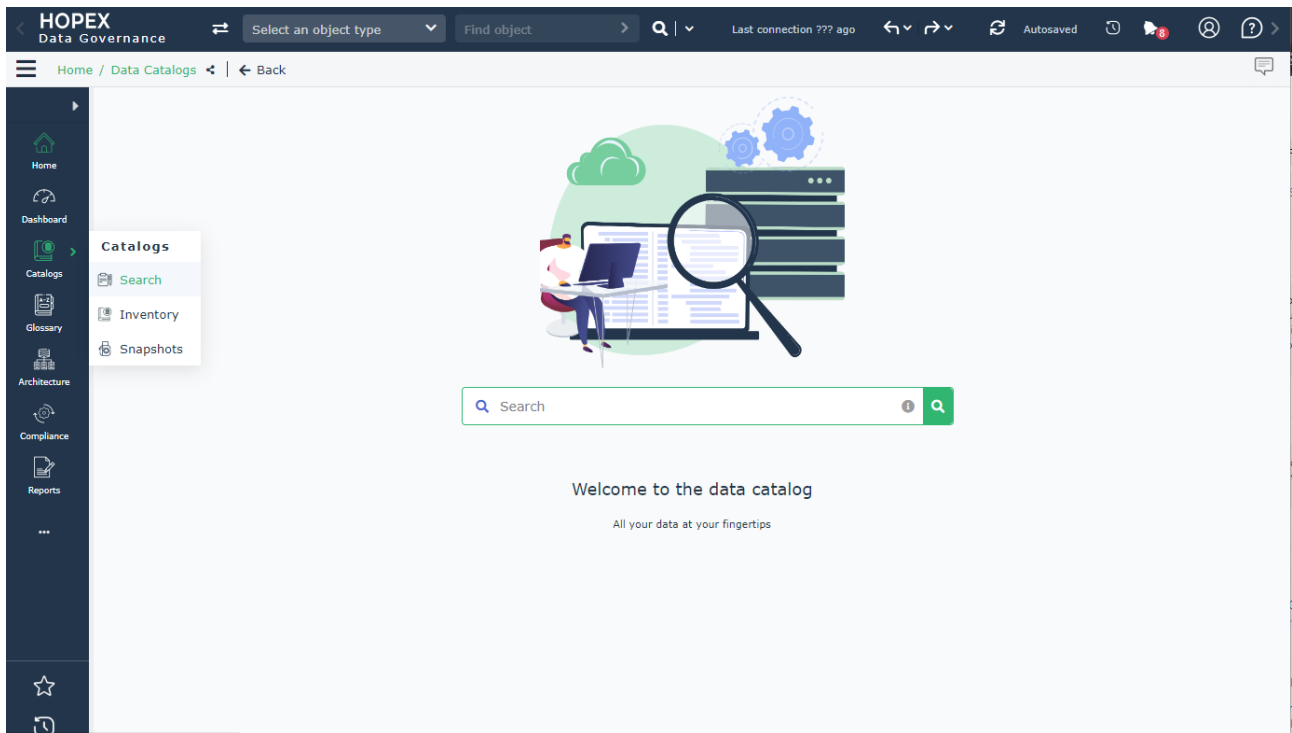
HOPEX
Data Governance

Select an object type

Find object

Last connection ??? ago

Autosaved

8

Home / Data Catalogs

Back

Home

Dashboard

Catalogs

Glossary

Architecture

Compliance

Reports

...

Catalogs

Search

Inventory

Snapshots

Search

Welcome to the data catalog

All your data at your fingertips